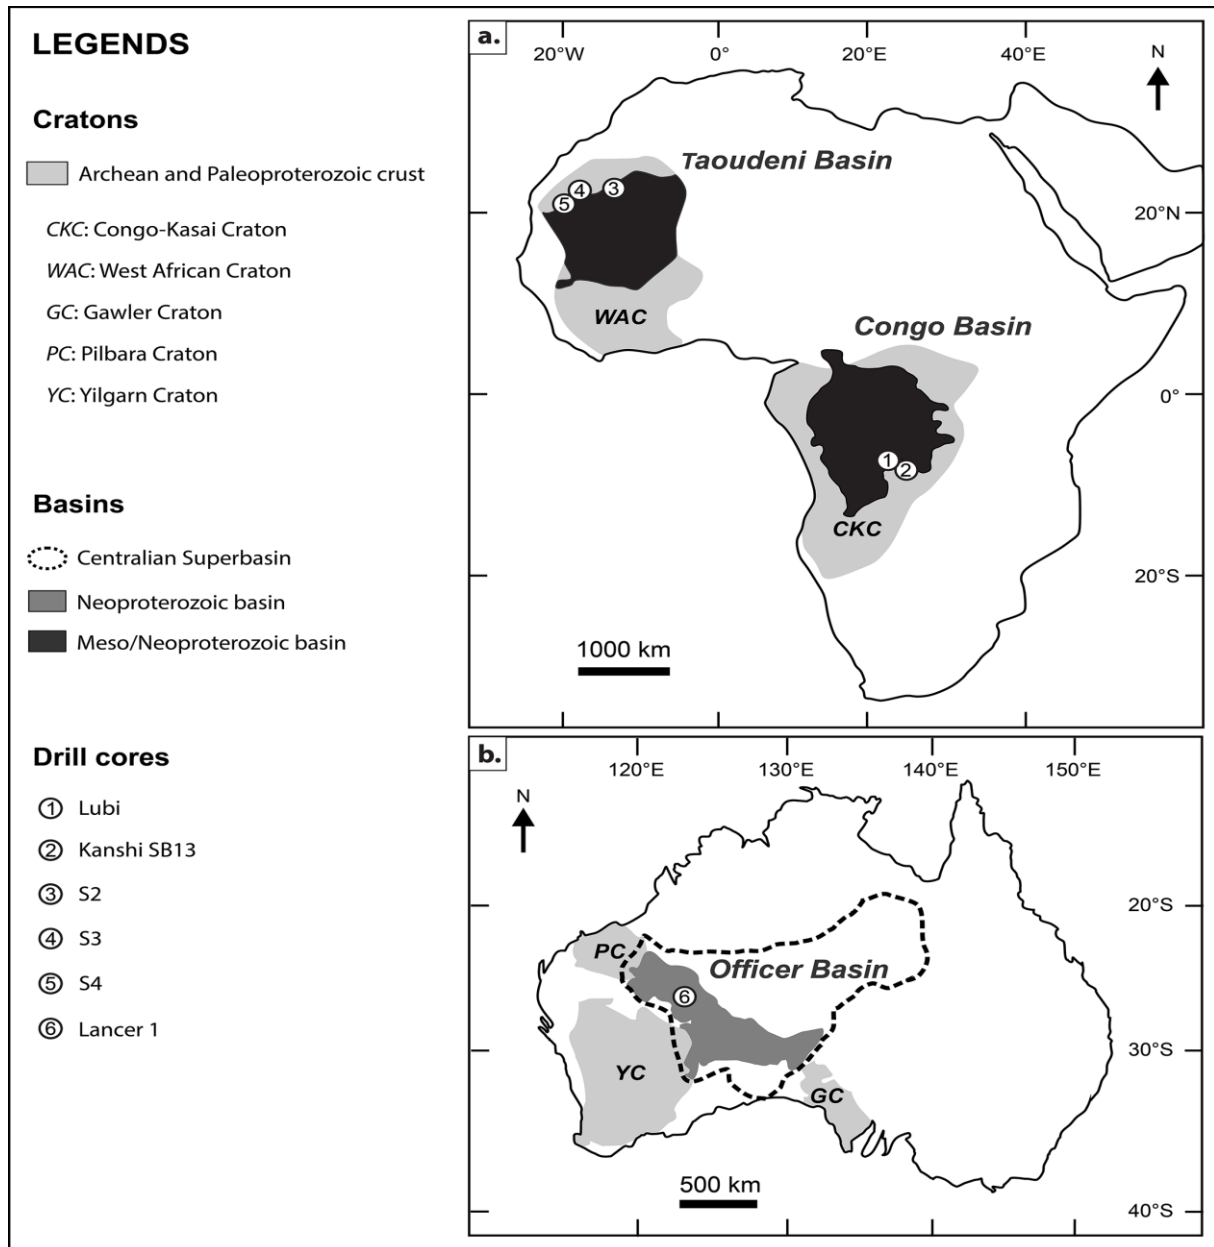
LEGENDS

Cratons

Archean and Paleoproterozoic crust

CKC: Congo-Kasai Craton

WAC: West African Craton

GC: Gawler Craton

PC: Pilbara Craton

YC: Yilgarn Craton

Basins

Centralian Superbasin

Neoproterozoic basin

Meso/Neoproterozoic basin

Drill cores

① Lubi

② Kanshi SB13

③ S2

④ S3

⑤ S4

⑥ Lancer 1

a.

20°W 0° 20°E 40°E

N

Taoudeni Basin

③ ④ ⑤

20°N

WAC

Congo Basin

0°

① ②

CKC

20°S

1000 km

b.

120°E 130°E 140°E 150°E

N

20°S

PC

Officer Basin

⑥

30°S

YC

GC

500 km

40°S